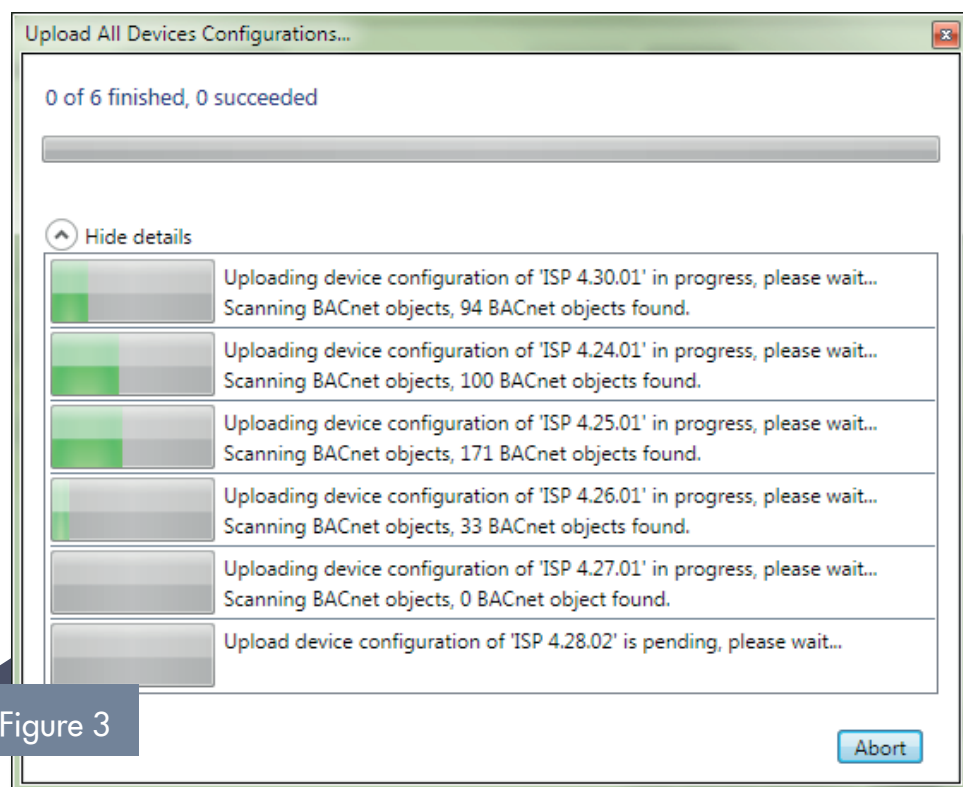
Upload All Devices Configurations...

0 of 6 finished, 0 succeeded

Hide details

Uploading device configuration of 'ISP 4.30.01' in progress, please wait...
Scanning BACnet objects, 94 BACnet objects found.

Uploading device configuration of 'ISP 4.24.01' in progress, please wait...
Scanning BACnet objects, 100 BACnet objects found.

Uploading device configuration of 'ISP 4.25.01' in progress, please wait...
Scanning BACnet objects, 171 BACnet objects found.

Uploading device configuration of 'ISP 4.26.01' in progress, please wait...
Scanning BACnet objects, 33 BACnet objects found.

Uploading device configuration of 'ISP 4.27.01' in progress, please wait...
Scanning BACnet objects, 0 BACnet object found.

Upload device configuration of 'ISP 4.28.02' is pending, please wait...

Figure 3

Abort